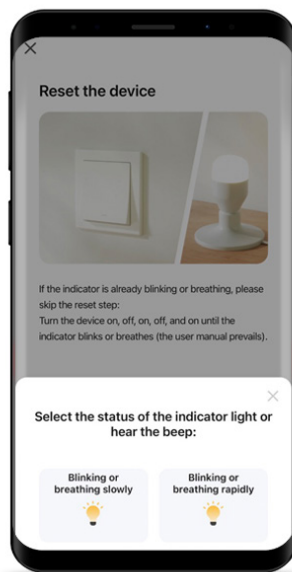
Reset the device

If the indicator is already blinking or breathing, please skip the reset step:
Turn the device on, off, on, off, and on until the indicator blinks or breathes (the user manual prevails).

Select the status of the indicator light or hear the beep:

Blinking or breathing slowly

Blinking or breathing rapidly